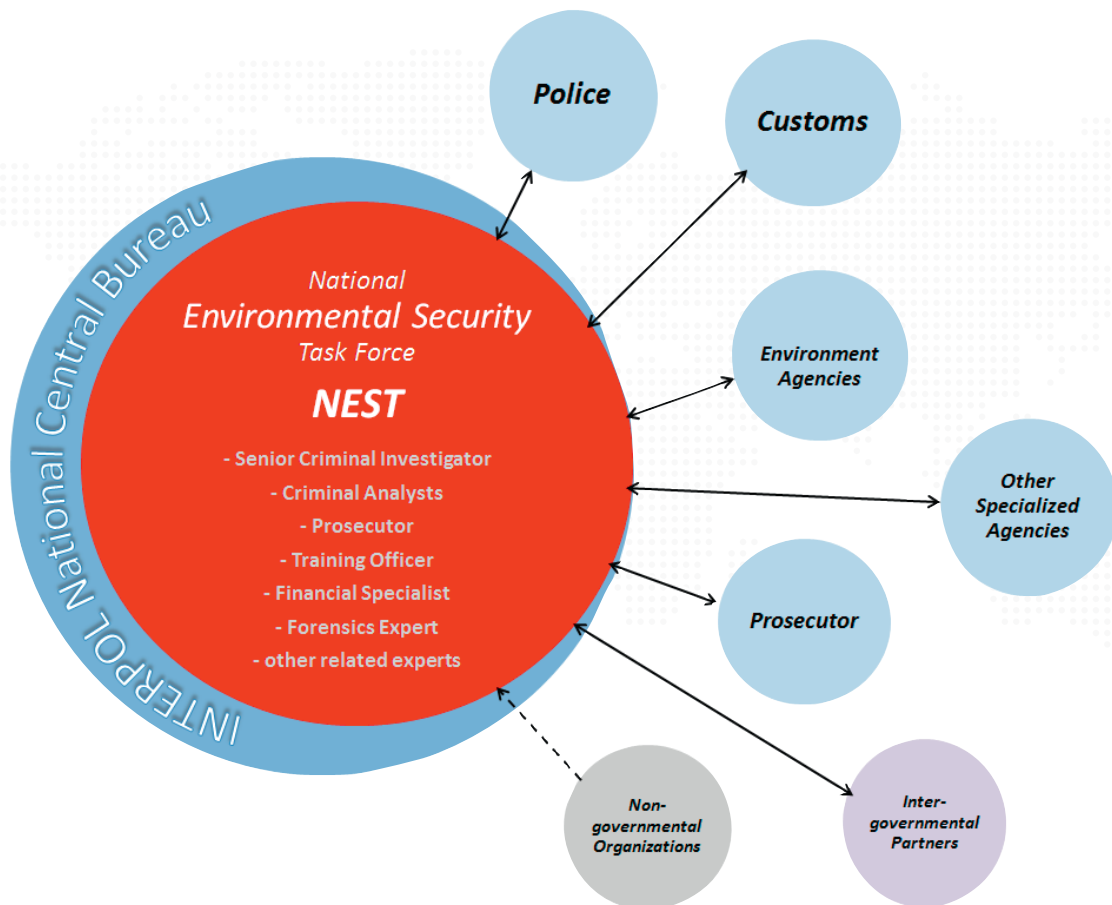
INTERPOL National Central Bureau

National
Environmental Security
Task Force

NEST

- Senior Criminal Investigator
- Criminal Analysts
- Prosecutor
- Training Officer
- Financial Specialist
- Forensics Expert
- other related experts

Police

Customs

Environment Agencies

Other Specialized Agencies

Prosecutor

Non-governmental Organizations

Inter-governmental Partners